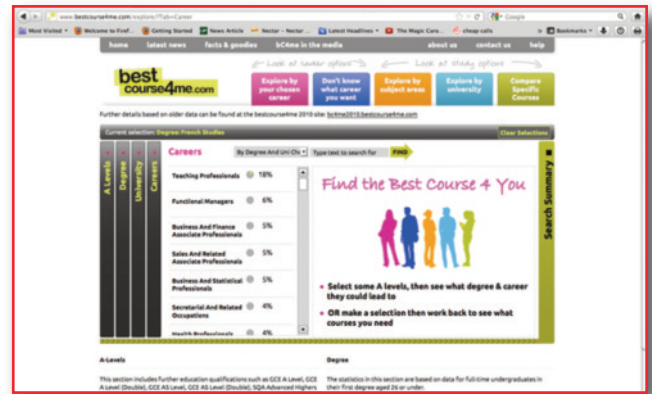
www.bestcourse4me.com/explore/?Tab=Career

Most Visited Welcome to Firef... Getting Started News Article Nectar - Nectar ... Latest Headlines The Magic Caro... cheap calls Bookmarks

Google

home latest news facts & goodies bC4me in the media about us contact us help

best course4me.com

Look at career options Look at study options

Explore by your chosen career

Don't know what career you want

Explore by subject areas

Explore by university

Compare Specific Courses

Further details based on older data can be found at the bestcourse4me 2010 site: bc4me2010.bestcourse4me.com

Current selection: Degree: French Studies Clear Selections

A Levels Degree University Careers

Careers By Degree And Uni Cho Type text to search for FIND

| | |
|---|---|
| Teaching Professionals | 18% |
| Functional Managers | 6% |
| Business And Finance Associate Professionals | 5% |
| Sales And Related Associate Professionals | 5% |
| Business And Statistical Professionals | 5% |
| Secretarial And Related Occupations | 4% |
| Health Professionals | 4% |

Find the Best Course 4 You

• Select some A levels, then see what degree & career they could lead to

• OR make a selection then work back to see what courses you need

Search Summary

A-Levels

This section includes further education qualifications such as GCE A Level, GCE A Level (Double), GCE AS Level, GCE AS Level (Double), SQA Advanced Highers

Degree

The statistics in this section are based on data for full-time undergraduates in their first degree aged 26 or under.